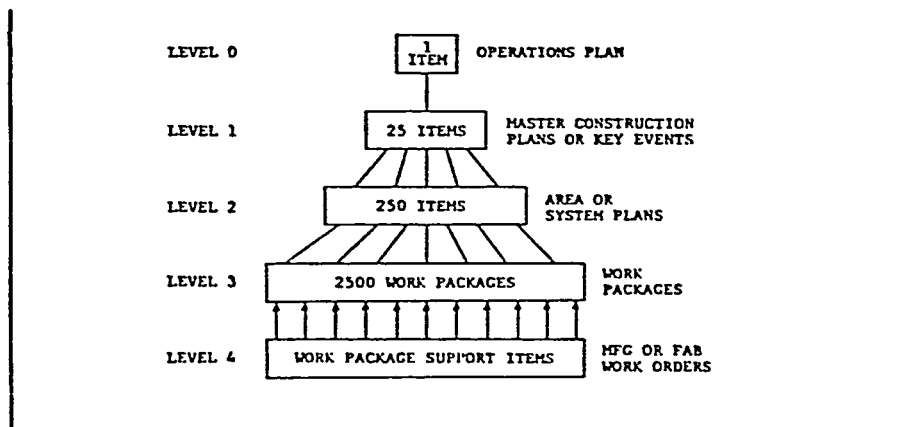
LEVEL 0

1 ITEM

OPERATIONS PLAN

LEVEL 1

25 ITEMS

MASTER CONSTRUCTION PLANS OR KEY EVENTS

LEVEL 2

250 ITEMS

AREA OR SYSTEM PLANS

LEVEL 3

2500 WORK PACKAGES

WORK PACKAGES

LEVEL 4

WORK PACKAGE SUPPORT ITEMS

MFG OR FAB WORK ORDERS